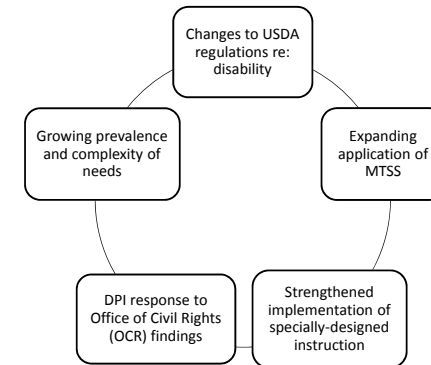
Changes to USDA regulations re: disability

Expanding application of MTSS

Strengthened implementation of specially-designed instruction

DPI response to Office of Civil Rights (OCR) findings

Growing prevalence and complexity of needs